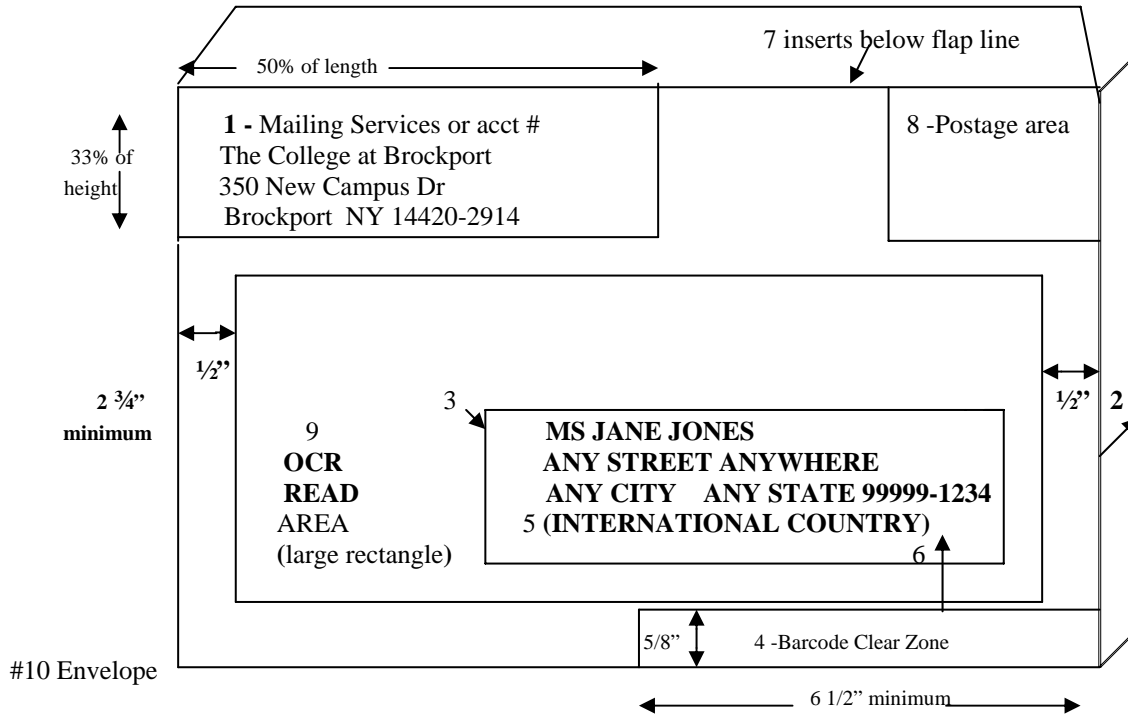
7 inserts below flap line

50% of length

33% of height

1 - Mailing Services or acct #
The College at Brockport
350 New Campus Dr
Brockport NY 14420-2914

8 -Postage area

½"

½"

2

2 ¾" minimum

3

9
OCR
READ
AREA
(large rectangle)

MS JANE JONES
ANY STREET ANYWHERE
ANY CITY ANY STATE 99999-1234
5 (INTERNATIONAL COUNTRY)

6

5/8"

4 -Barcode Clear Zone

#10 Envelope

6 1/2" minimum